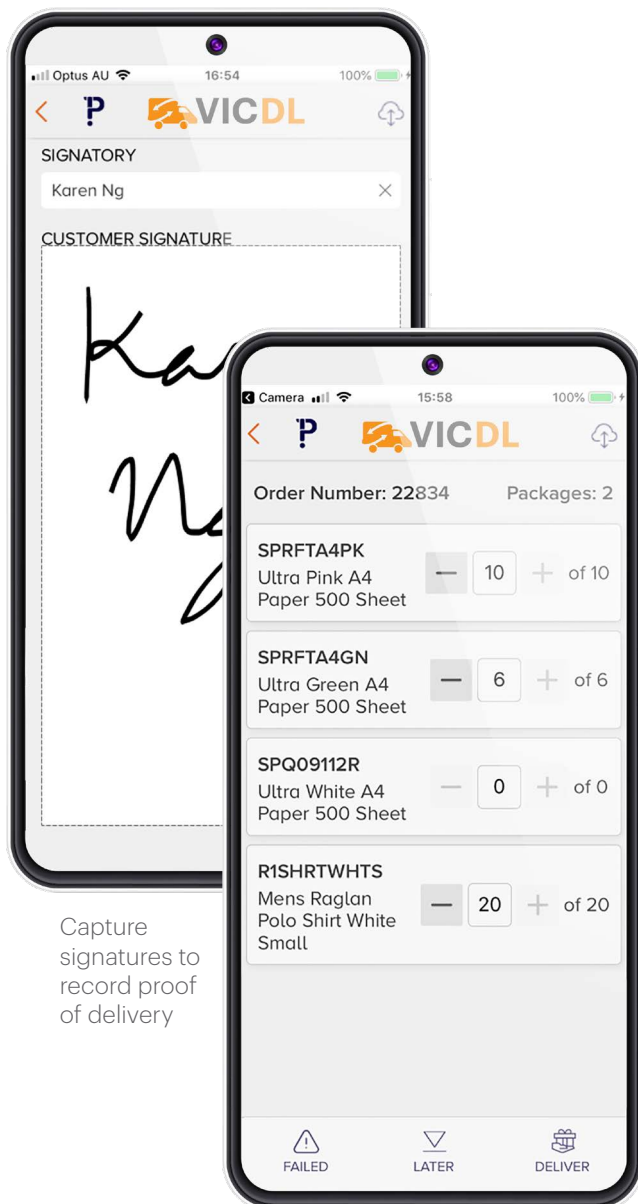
Optus AU 16:54 100%

VICDL

SIGNATORY

Karen Ng

CUSTOMER SIGNATURE

Camera 15:58 100%

VICDL

Order Number: 22834 Packages: 2

SPRFTA4PK
Ultra Pink A4 Paper 500 Sheet
10 of 10

SPRFTA4GN
Ultra Green A4 Paper 500 Sheet
6 of 6

SPQ09112R
Ultra White A4 Paper 500 Sheet
0 of 0

R1SHRTWHTS
Mens Raglan Polo Shirt White Small
20 of 20

FAILED LATER DELIVER

Capture signatures to record proof of delivery